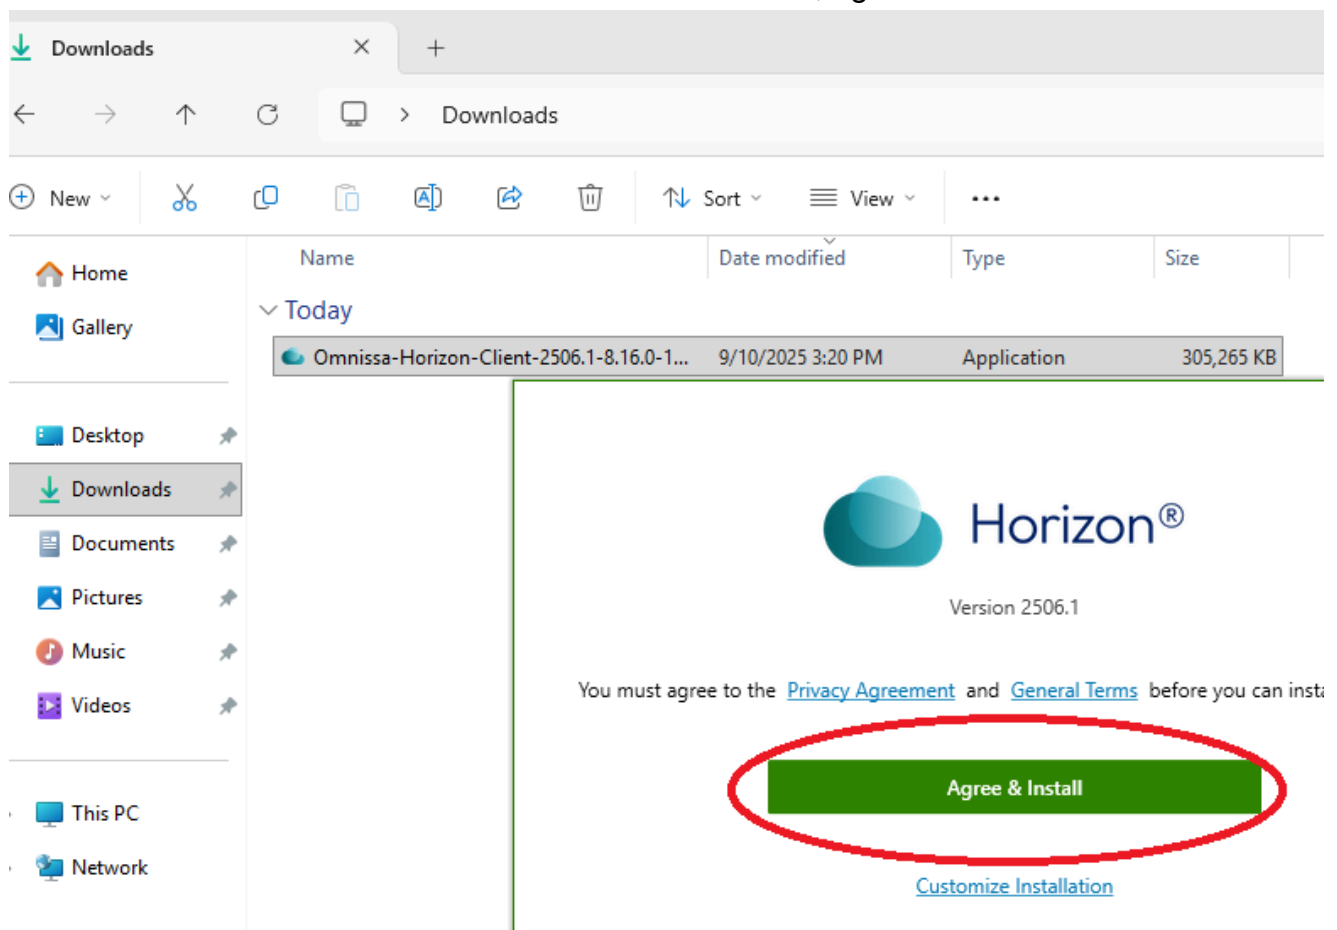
Downloads

Downloads

New

Sort

View

...

Home

Gallery

Desktop

Downloads

Documents

Pictures

Music

Videos

This PC

Network

| Name | Date modified | Type | Size |
|---|---|---|---|
| Today | | | |
| Omnissa-Horizon-Client-2506.1-8.16.0-1... | 9/10/2025 3:20 PM | Application | 305,265 KB |

Horizon®

Version 2506.1

You must agree to the Privacy Agreement and General Terms before you can insta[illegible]

Agree & Install

Customize Installation